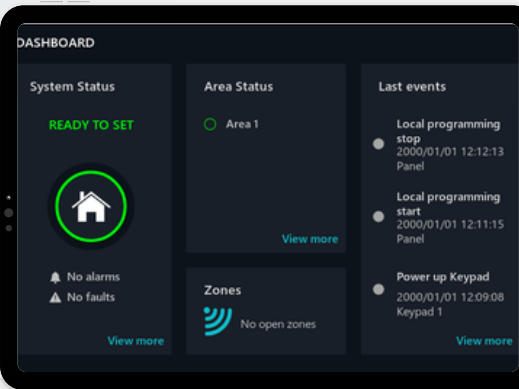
DASHBOARD

System Status

READY TO SET

No alarms
No faults

View more

Area Status

Area 1

View more

Zones

No open zones

Last events

Local programming stop
2000/01/01 12:12:13
Panel

Local programming start
2000/01/01 12:11:15
Panel

Power up Keypad
2000/01/01 12:09:08
Keypad 1

View more